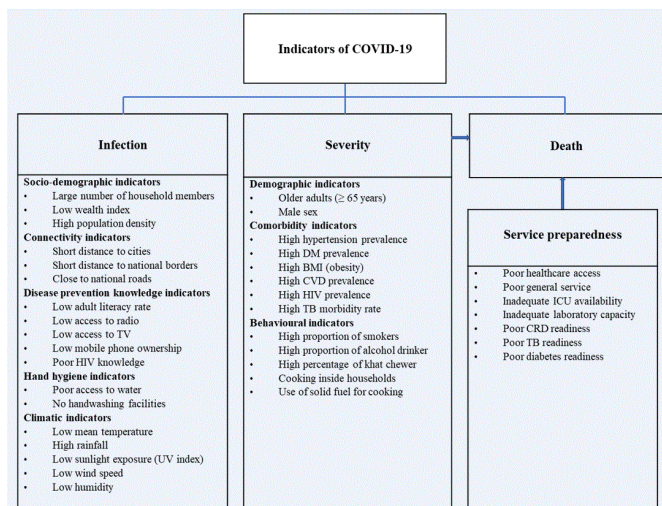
Indicators of COVID-19

Infection

Socio-demographic indicators
• Large number of household members
• Low wealth index
• High population density
Connectivity indicators
• Short distance to cities
• Short distance to national borders
• Close to national roads
Disease prevention knowledge indicators
• Low adult literacy rate
• Low access to radio
• Low access to TV
• Low mobile phone ownership
• Poor HIV knowledge
Hand hygiene indicators
• Poor access to water
• No handwashing facilities
Climatic indicators
• Low mean temperature
• High rainfall
• Low sunlight exposure (UV index)
• Low wind speed
• Low humidity

Severity

Demographic indicators
• Older adults ($\geq$ 65 years)
• Male sex
Comorbidity indicators
• High hypertension prevalence
• High DM prevalence
• High BMI (obesity)
• High CVD prevalence
• High HIV prevalence
• High TB morbidity rate
Behavioural indicators
• High proportion of smokers
• High proportion of alcohol drinker
• High percentage of khat chewer
• Cooking inside households
• Use of solid fuel for cooking

Death

Service preparedness

• Poor healthcare access
• Poor general service
• Inadequate ICU availability
• Inadequate laboratory capacity
• Poor CRD readiness
• Poor TB readiness
• Poor diabetes readiness